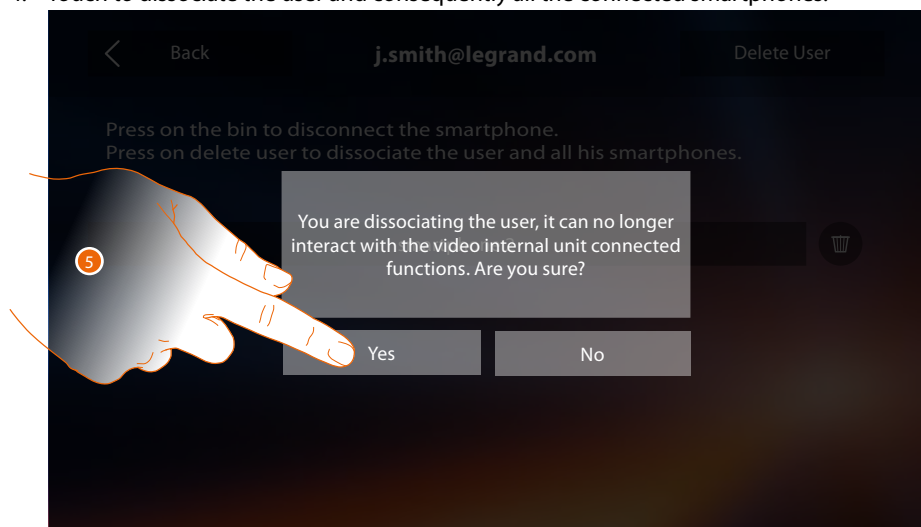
4. Touch to dissociate the user and consequently all the connected smartphones.

Back
j.smith@legrand.com
Delete User

Press on the bin to disconnect the smartphone.
Press on delete user to dissociate the user and all his smartphones.

5

You are dissociating the user, it can no longer interact with the video internal unit connected functions. Are you sure?

Yes
No